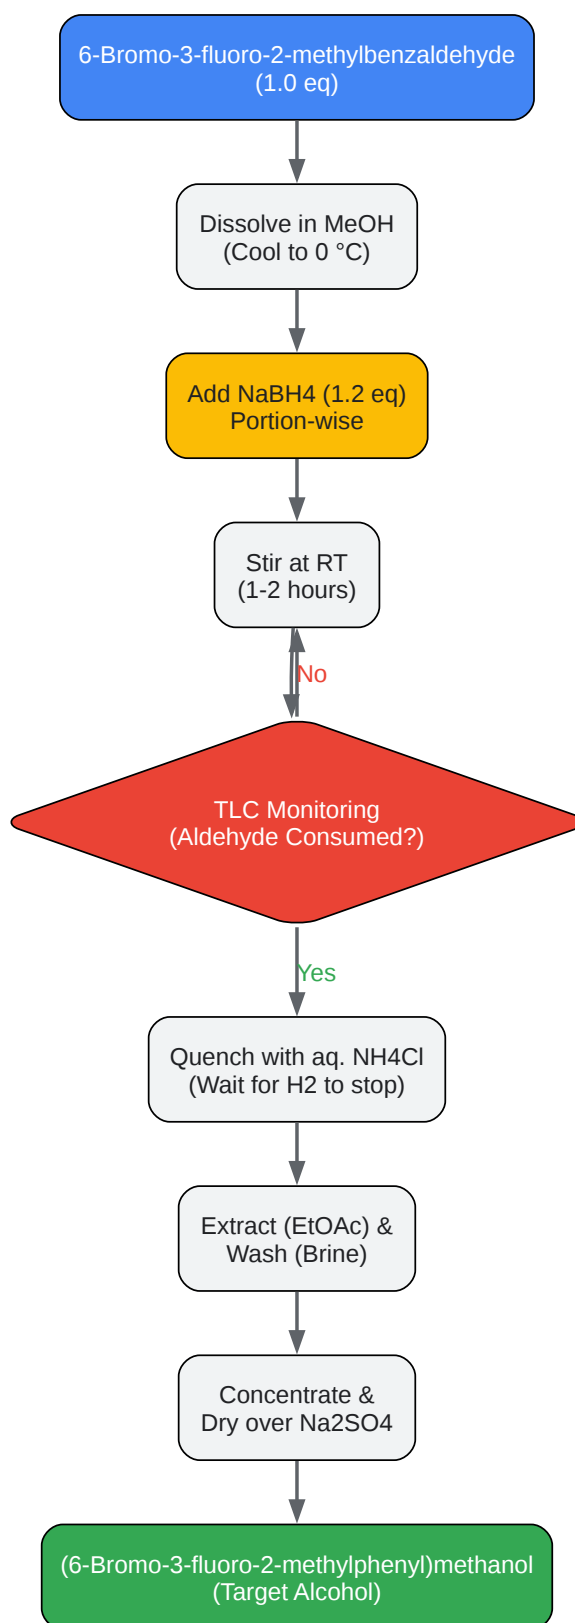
6-Bromo-3-fluoro-2-methylbenzaldehyde
(1.0 eq)

Dissolve in MeOH
(Cool to 0 °C)

Add NaBH4 (1.2 eq)
Portion-wise

Stir at RT
(1-2 hours)

No

TLC Monitoring
(Aldehyde Consumed?)

Yes

Quench with aq. NH4Cl
(Wait for H2 to stop)

Extract (EtOAc) &
Wash (Brine)

Concentrate &
Dry over Na2SO4

(6-Bromo-3-fluoro-2-methylphenyl)methanol
(Target Alcohol)